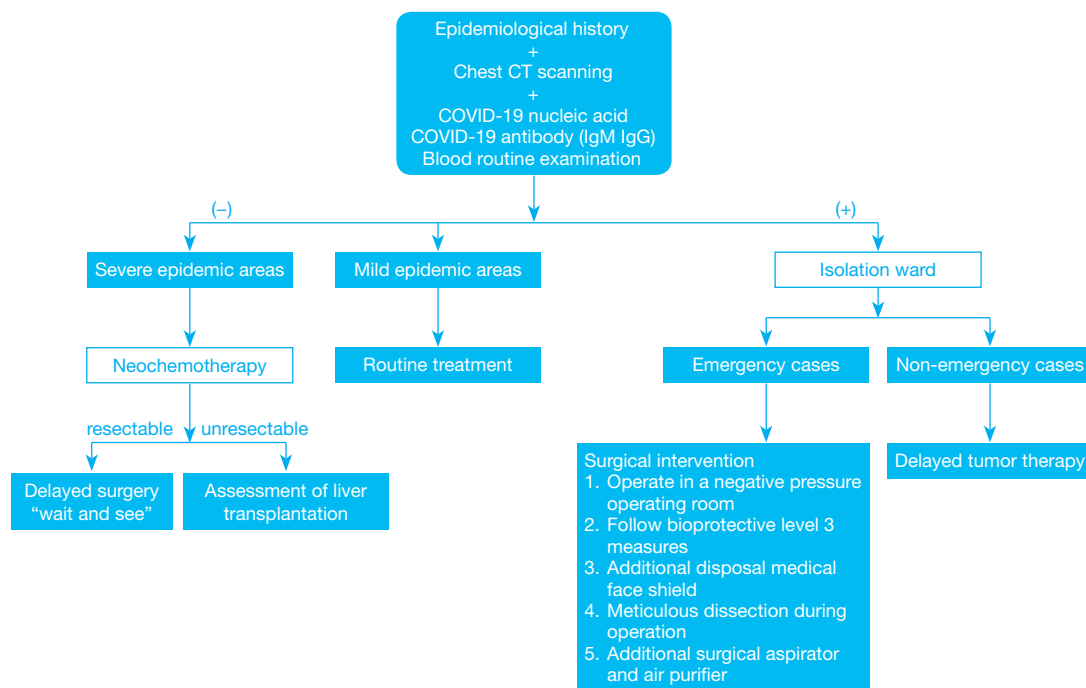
Epidemiological history
+
Chest CT scanning
+
COVID-19 nucleic acid
COVID-19 antibody (IgM IgG)
Blood routine examination

(–)

(+)

Severe epidemic areas

Mild epidemic areas

Isolation ward

Neochemotherapy

Routine treatment

Emergency cases

Non-emergency cases

resectable

unresectable

Delayed surgery "wait and see"

Assessment of liver transplantation

Surgical intervention
1. Operate in a negative pressure operating room
2. Follow bioprotective level 3 measures
3. Additional disposal medical face shield
4. Meticulous dissection during operation
5. Additional surgical aspirator and air purifier

Delayed tumor therapy